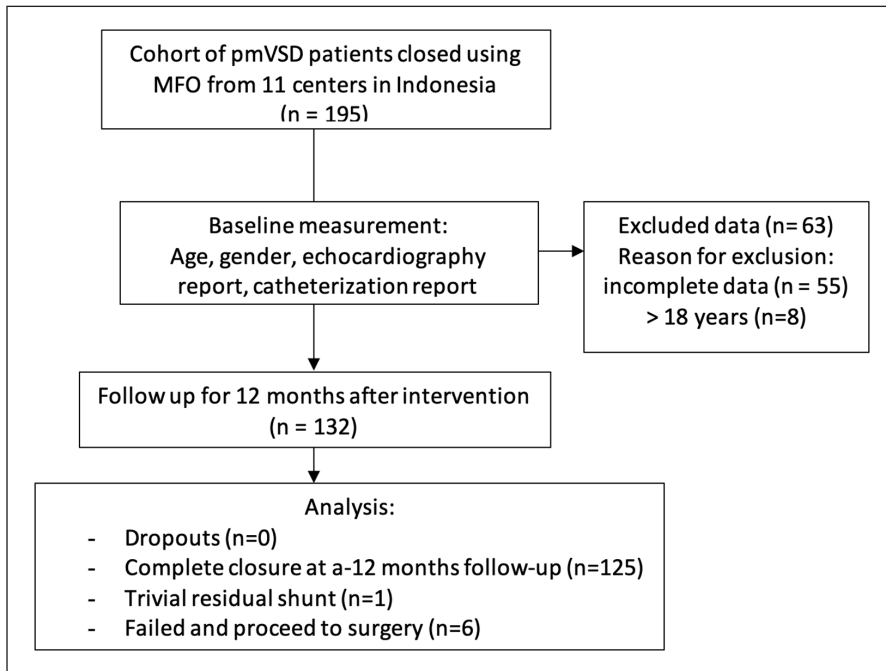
Cohort of pmVSD patients closed using MFO from 11 centers in Indonesia (n = 195)

Baseline measurement: Age, gender, echocardiography report, catheterization report

Excluded data (n= 63)
Reason for exclusion:
incomplete data (n = 55)
> 18 years (n=8)

Follow up for 12 months after intervention (n = 132)

Analysis:
- Dropouts (n=0)
- Complete closure at a-12 months follow-up (n=125)
- Trivial residual shunt (n=1)
- Failed and proceed to surgery (n=6)